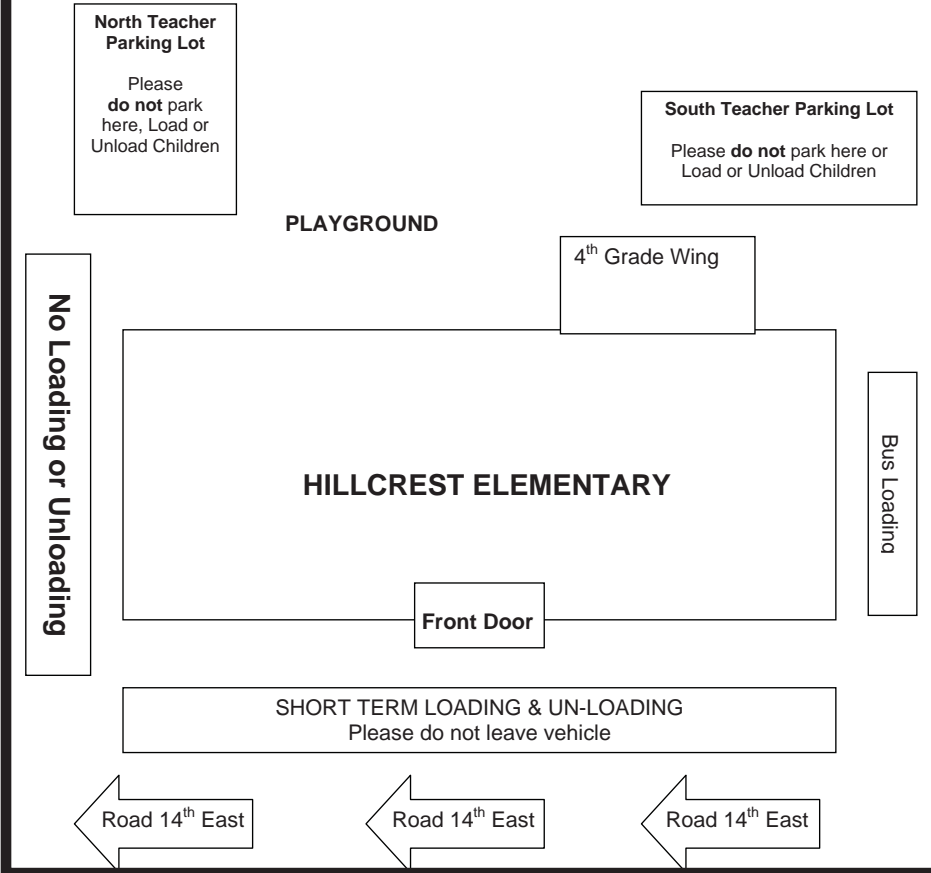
North Teacher Parking Lot

Please **do not** park here, Load or Unload Children

South Teacher Parking Lot

Please **do not** park here or Load or Unload Children

PLAYGROUND

4$^{th}$ Grade Wing

No Loading or Unloading

HILLCREST ELEMENTARY

Bus Loading

Front Door

SHORT TERM LOADING & UN-LOADING
Please do not leave vehicle

Road 14$^{th}$ East

Road 14$^{th}$ East

Road 14$^{th}$ East